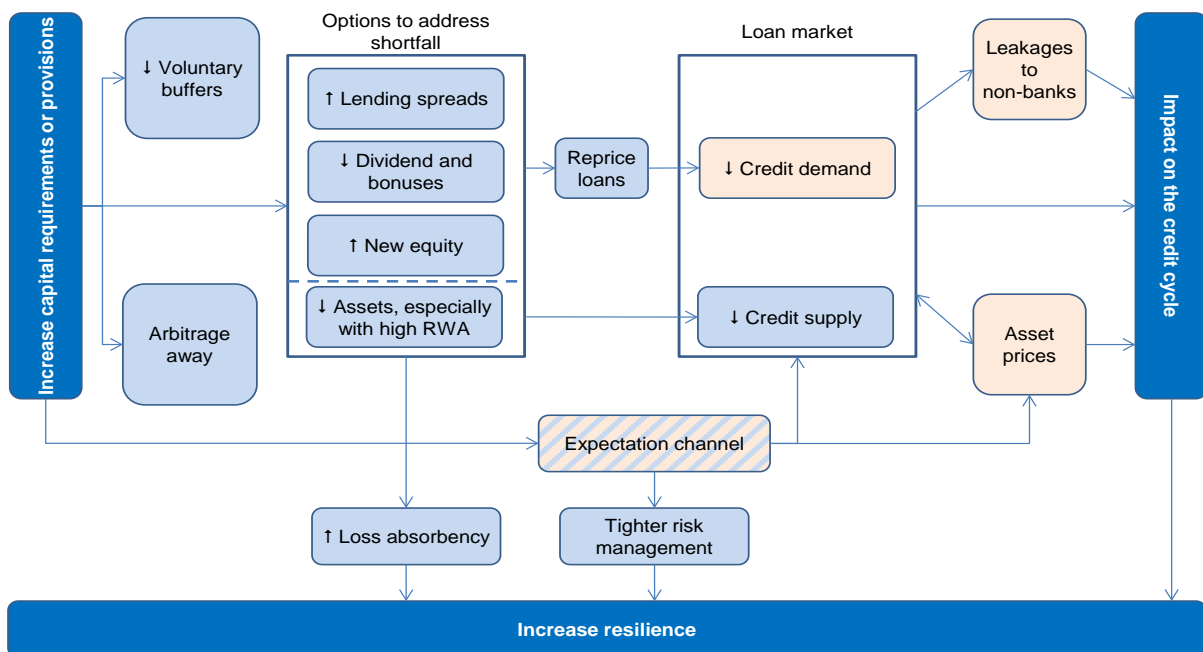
Increase capital requirements or provisions

↓ Voluntary buffers

Arbitrage away

Options to address shortfall

↑ Lending spreads

↓ Dividend and bonuses

↑ New equity

↓ Assets, especially with high RWA

Reprice loans

Loan market

↓ Credit demand

↓ Credit supply

Leakages to non-banks

Asset prices

Impact on the credit cycle

Expectation channel

↑ Loss absorbency

Tighter risk management

Increase resilience